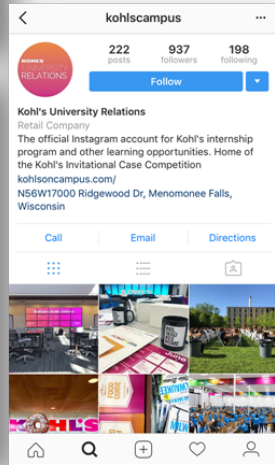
kohlscampus

KOHL'S UNIVERSITY RELATIONS

222 posts

937 followers

198 following

Follow

Kohl's University Relations

Retail Company

The official Instagram account for Kohl's internship program and other learning opportunities. Home of the Kohl's Invitational Case Competition

kohlsoncampus.com/

N56W17000 Ridgewood Dr, Menomonee Falls, Wisconsin

Call

Email

Directions

KOHL'S